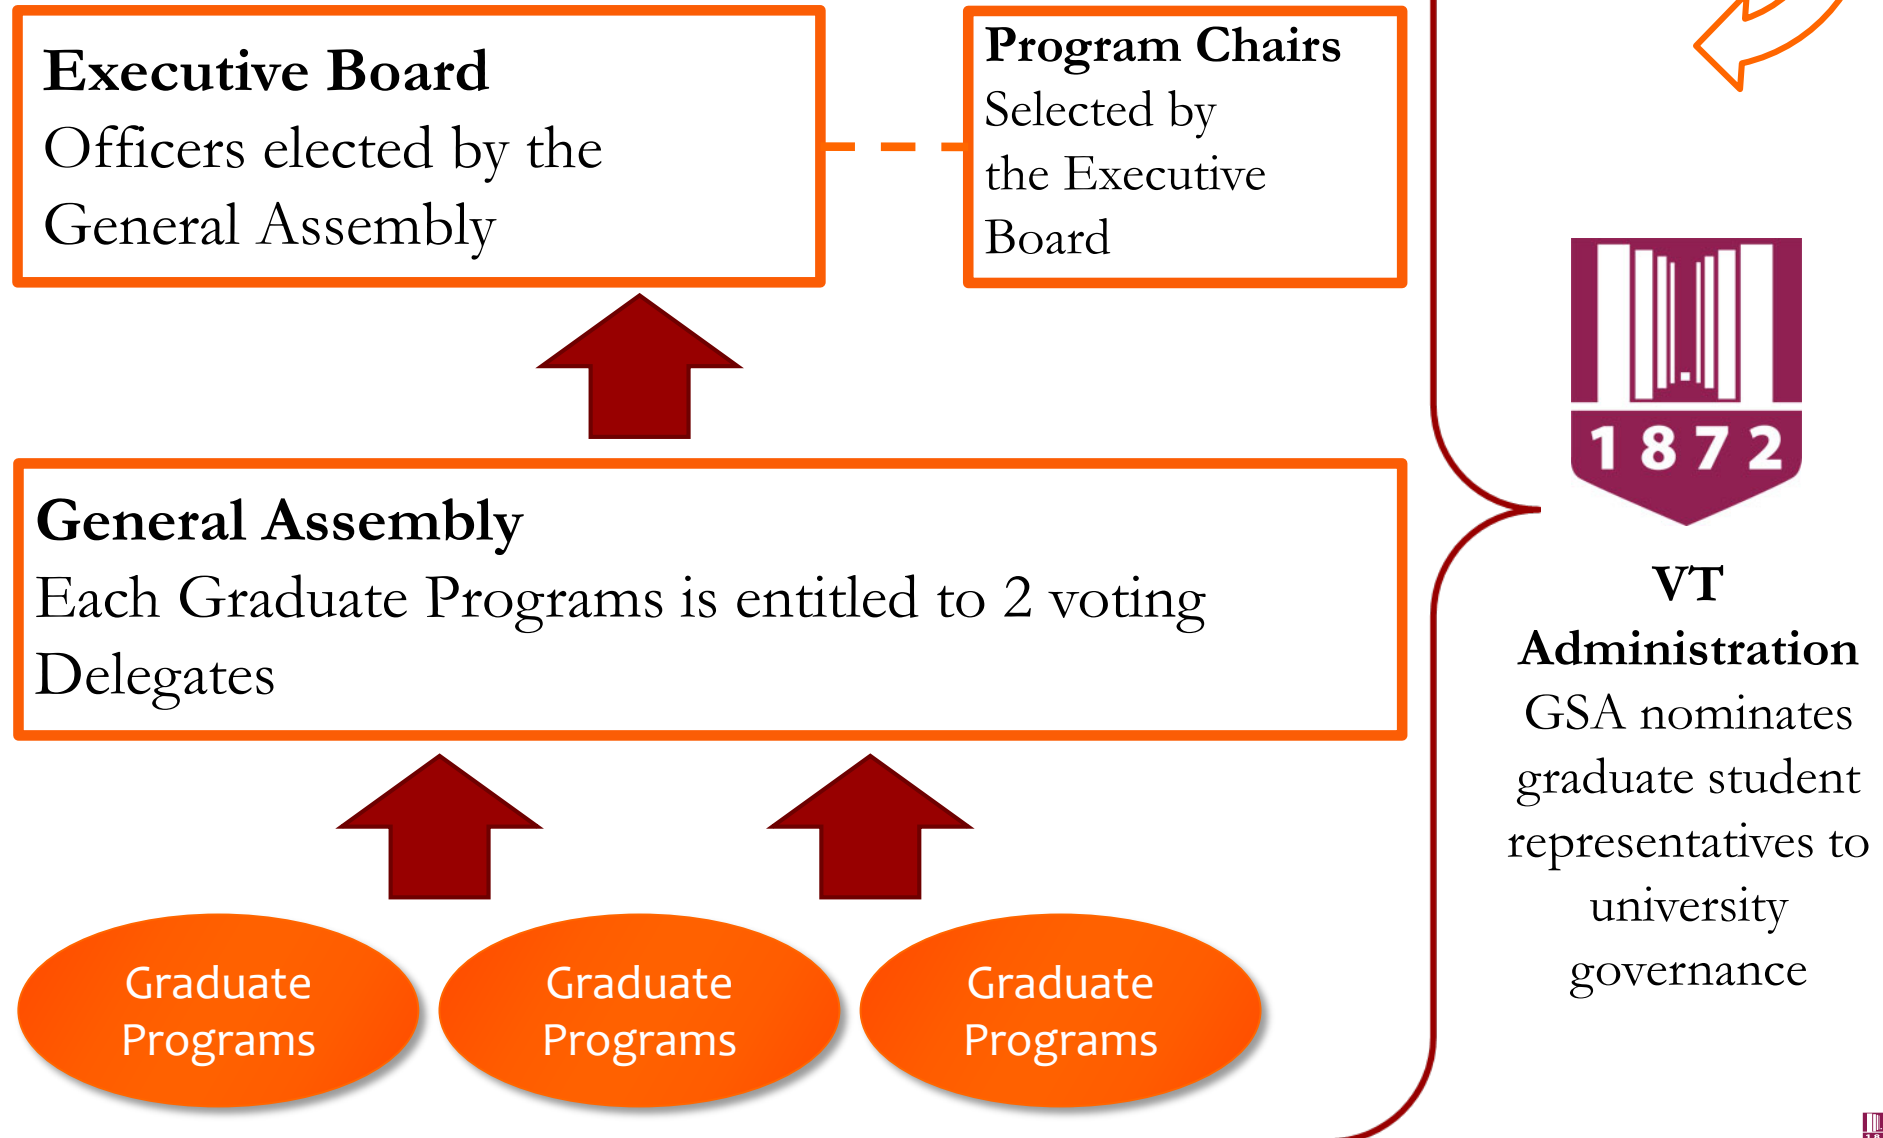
Executive Board
Officers elected by the General Assembly

Program Chairs
Selected by the Executive Board

General Assembly
Each Graduate Programs is entitled to 2 voting Delegates

Graduate Programs

Graduate Programs

Graduate Programs

1872

VT Administration
GSA nominates graduate student representatives to university governance